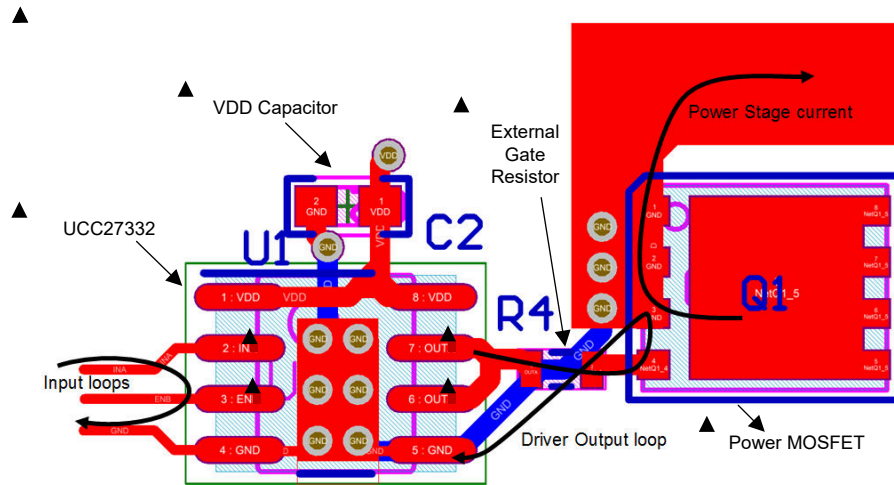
VDD Capacitor

External Gate Resistor

Power Stage current

UCC27332

VDD

2 GND

1 VDD

U1

C2

GND

VDD

1 : VDD

VDD

8 : VDD

R4

2 : IN

7 : OUT

3 : EN

6 : OUT

4 : GND

5 : GND

GND

INA

ENB

GND

Input loops

OUTA

GND

Driver Output loop

1 GND

2 GND

3 GND

4 NetQ1_4

NetQ1_5

Q1

NetQ1_5

NetQ1_5

NetQ1_5

NetQ1_5

Power MOSFET